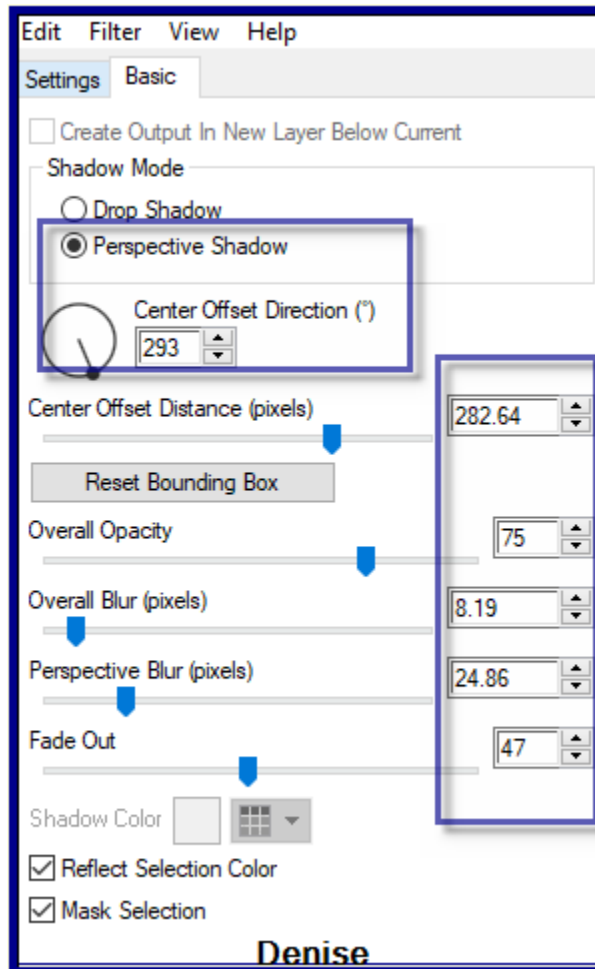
Edit Filter View Help

Settings Basic

Create Output In New Layer Below Current

Shadow Mode

Drop Shadow

Perspective Shadow

Center Offset Direction (°)

293

Center Offset Distance (pixels)

282.64

Reset Bounding Box

Overall Opacity

75

Overall Blur (pixels)

8.19

Perspective Blur (pixels)

24.86

Fade Out

47

Shadow Color

Reflect Selection Color

Mask Selection

Denise